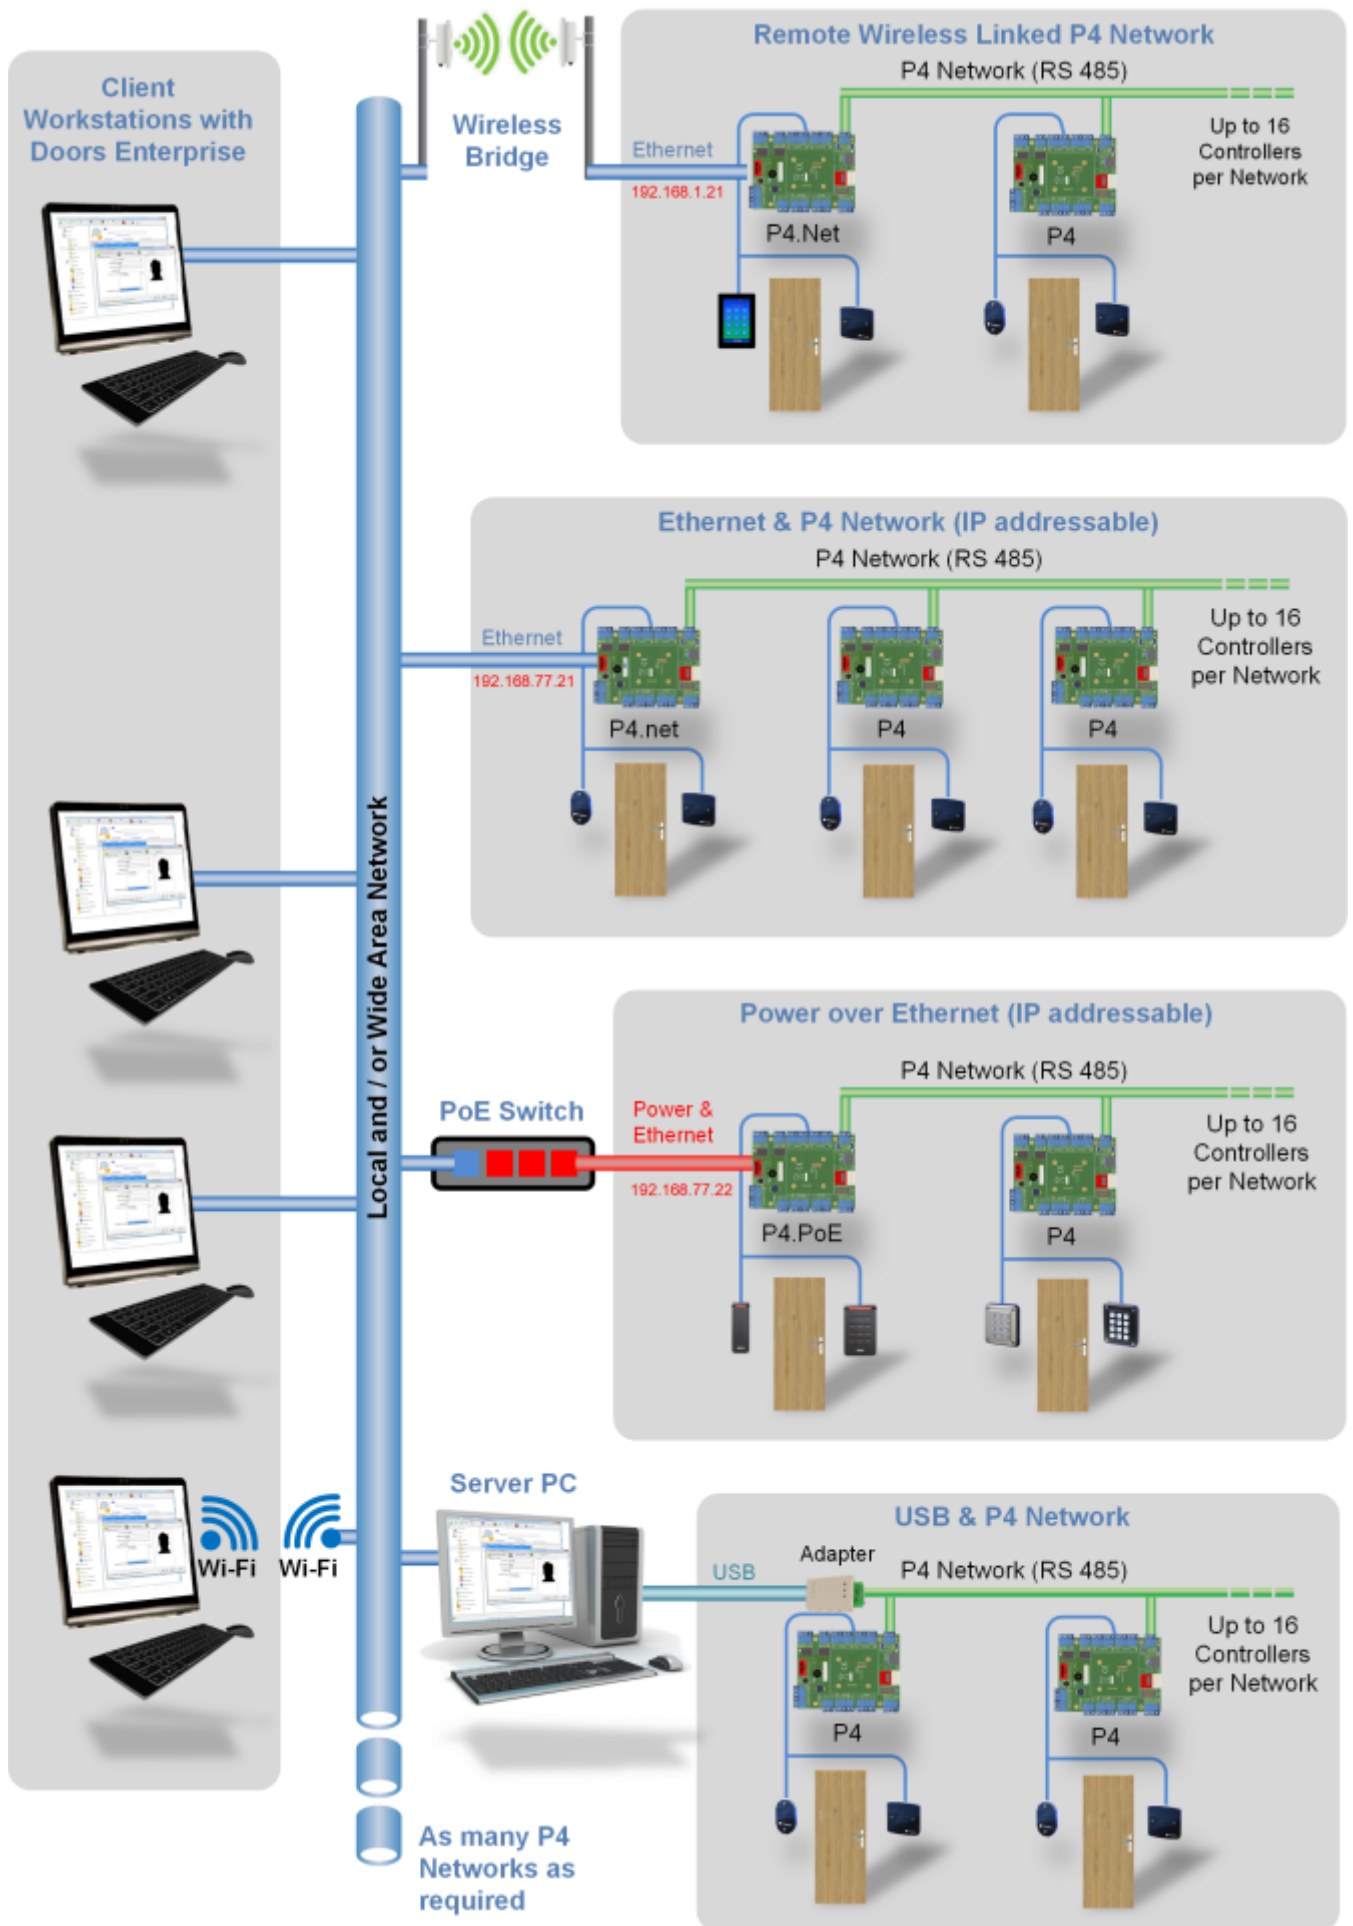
Client Workstations with Doors Enterprise

Wireless Bridge

Remote Wireless Linked P4 Network

P4 Network (RS 485)

Ethernet

192.168.1.21

P4.Net

P4

Up to 16 Controllers per Network

Ethernet & P4 Network (IP addressable)

P4 Network (RS 485)

Ethernet

192.168.77.21

P4.net

P4

P4

Up to 16 Controllers per Network

Local and / or Wide Area Network

Power over Ethernet (IP addressable)

P4 Network (RS 485)

PoE Switch

Power & Ethernet

192.168.77.22

P4.PoE

P4

Up to 16 Controllers per Network

Wi-Fi

Wi-Fi

Server PC

USB & P4 Network

Adapter

USB

P4 Network (RS 485)

P4

P4

Up to 16 Controllers per Network

As many P4 Networks as required